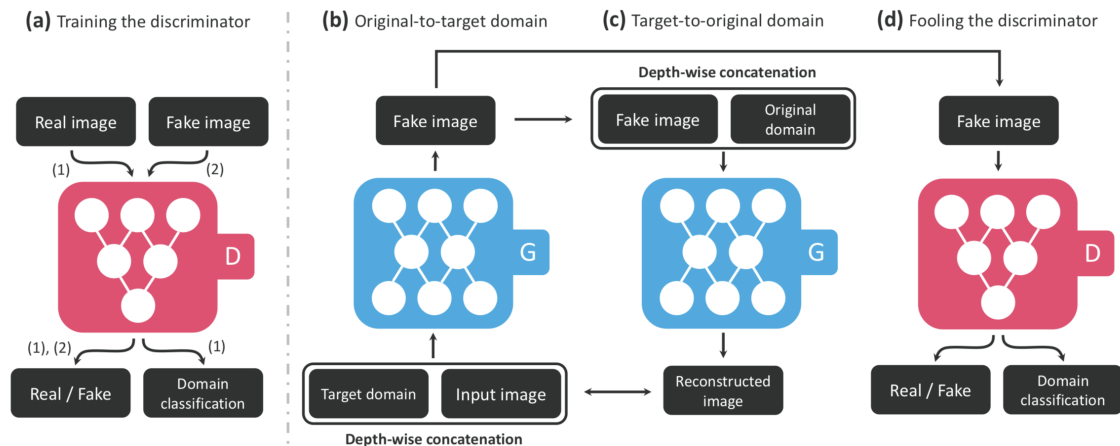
(a) Training the discriminator

Real image

Fake image

(1)

(2)

D

(1), (2)

(1)

Real / Fake

Domain classification

(b) Original-to-target domain

Fake image

G

Target domain

Input image

Depth-wise concatenation

(c) Target-to-original domain

Depth-wise concatenation

Fake image

Original domain

G

Reconstructed image

(d) Fooling the discriminator

Fake image

D

Real / Fake

Domain classification